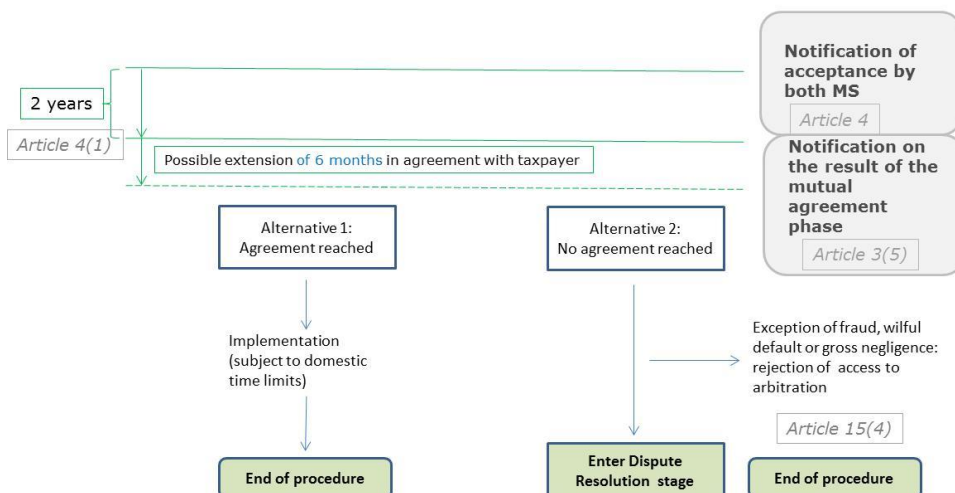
Notification of acceptance by both MS

Article 4

2 years

Article 4(1)

Possible extension of 6 months in agreement with taxpayer

Notification on the result of the mutual agreement phase

Article 3(5)

Alternative 1: Agreement reached

Alternative 2: No agreement reached

Implementation (subject to domestic time limits)

Exception of fraud, wilful default or gross negligence: rejection of access to arbitration

Article 15(4)

End of procedure

Enter Dispute Resolution stage

End of procedure